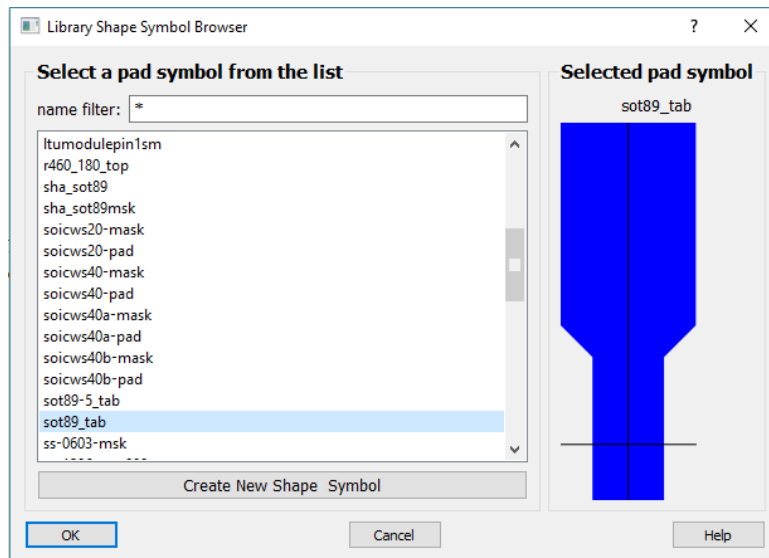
Library Shape Symbol Browser
?
X
Select a pad symbol from the list
name filter: *
ltumodulepin1sm
r460_180_top
sha_sot89
sha_sot89msk
soicws20-mask
soicws20-pad
soicws40-mask
soicws40-pad
soicws40a-mask
soicws40a-pad
soicws40b-mask
soicws40b-pad
sot89-5_tab
sot89_tab
ss-0603-msk
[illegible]
Create New Shape Symbol
Selected pad symbol
sot89_tab
OK
Cancel
Help